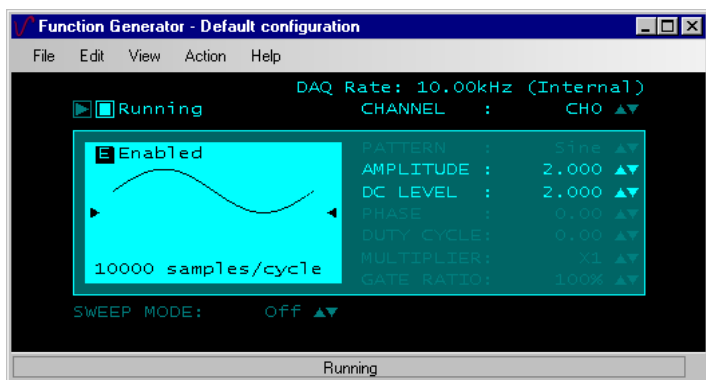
Function Generator - Default configuration

File Edit View Action Help

DAQ Rate: 10.00kHz (Internal)

Running CHANNEL : CH0

E Enabled

PATTERN : Sine

AMPLITUDE : 2.000

DC LEVEL : 2.000

PHASE : 0.00

DUTY CYCLE: 0.00

MULTIPLIER: X1

GATE RATIO: 100%

10000 samples/cycle

SWEEP MODE: Off

Running